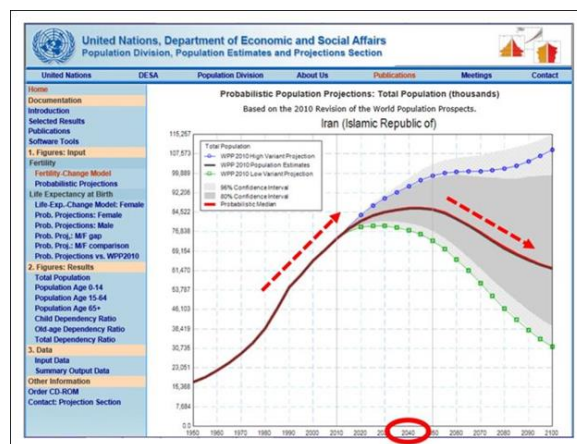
United Nations, Department of Economic and Social Affairs
Population Division, Population Estimates and Projections Section

United Nations DESA Population Division About Us Publications Meetings Contact

Home
Documentation
Introduction
Selected Results
Publications
Software Tools
1. Figures: Input
Fertility
Fertility-Change Model
Probabilistic Projections
Life Expectancy at Birth
Life-Exp.-Change Model: Female
Prob. Projections: Female
Prob. Projections: Male
Prob. Proj.: M/F gap
Prob. Proj.: M/F comparison
Prob. Projections vs. WPP2010
2. Figures: Results
Total Population
Population Age 0-14
Population Age 15-64
Population Age 65+
Child Dependency Ratio
Old-age Dependency Ratio
Total Dependency Ratio
3. Data
Input Data
Summary Output Data
Other Information
Order CD-ROM
Contact: Projection Section

Probabilistic Population Projections: Total Population (thousands)
Based on the 2010 Revision of the World Population Prospects.
Iran (Islamic Republic of)

Total Population
WPP 2010 High Variant Projection
WPP 2010 Population Estimates
WPP 2010 Low Variant Projection
95% Confidence Interval
80% Confidence Interval
Probabilistic Median

115,267
107,573
99,889
92,206
84,522
76,838
69,154
61,470
53,787
46,103
38,419
30,735
23,051
15,368
7,684
0.0

1950 1960 1970 1980 1990 2000 2010 2020 2030 2040 2050 2060 2070 2080 2090 2100